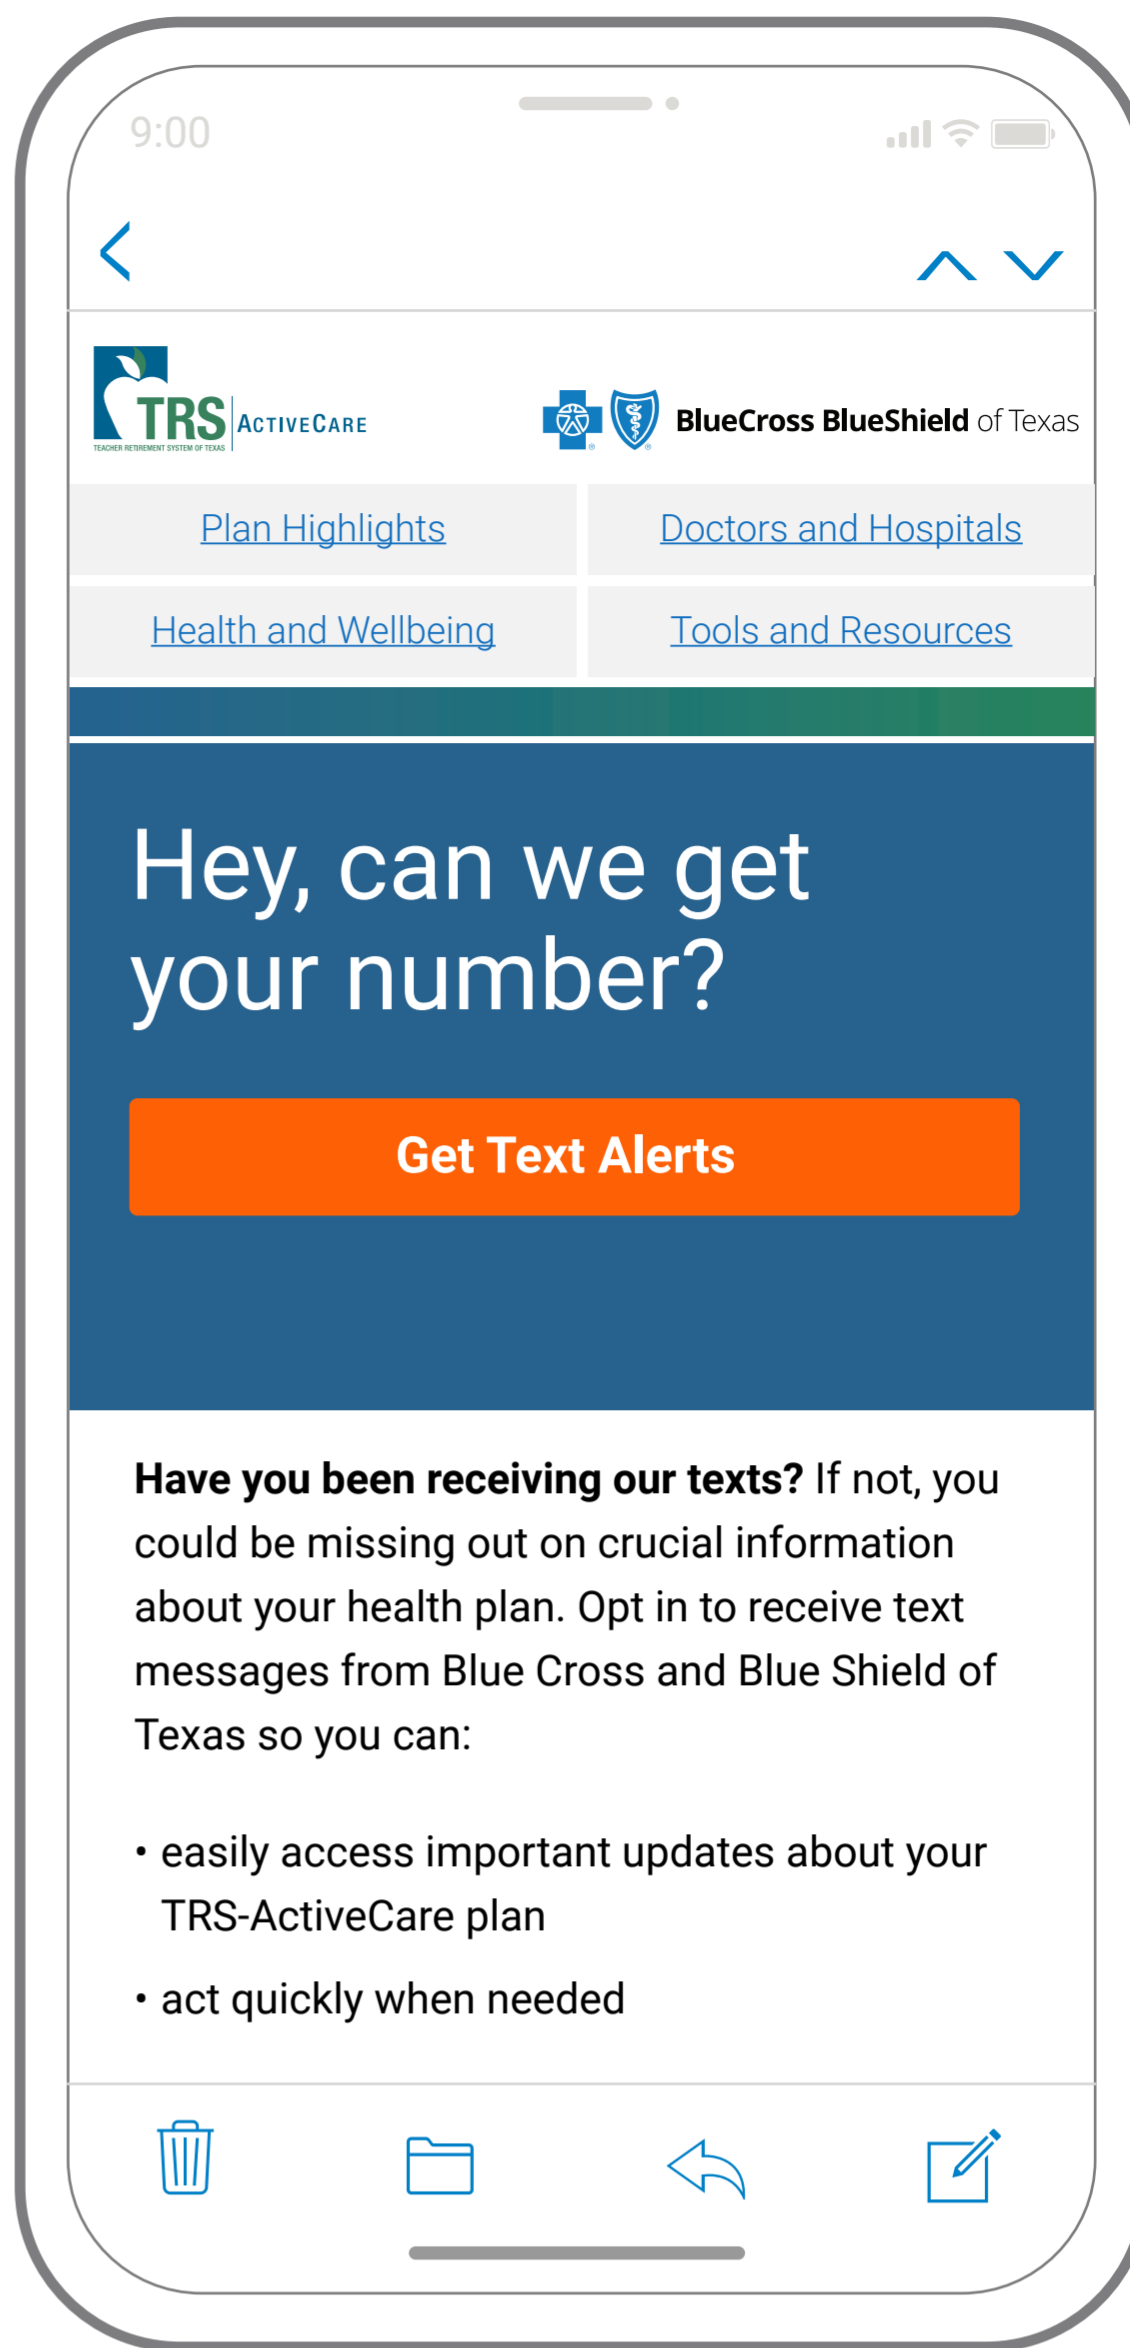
9:00

TRS ActiveCare
TEACHER RETIREMENT SYSTEM OF TEXAS

BlueCross BlueShield of Texas

| Plan Highlights | Doctors and Hospitals |
|---|---|
| Health and Wellbeing | Tools and Resources |

Hey, can we get your number?

Get Text Alerts

**Have you been receiving our texts?** If not, you could be missing out on crucial information about your health plan. Opt in to receive text messages from Blue Cross and Blue Shield of Texas so you can:

• easily access important updates about your TRS-ActiveCare plan

• act quickly when needed